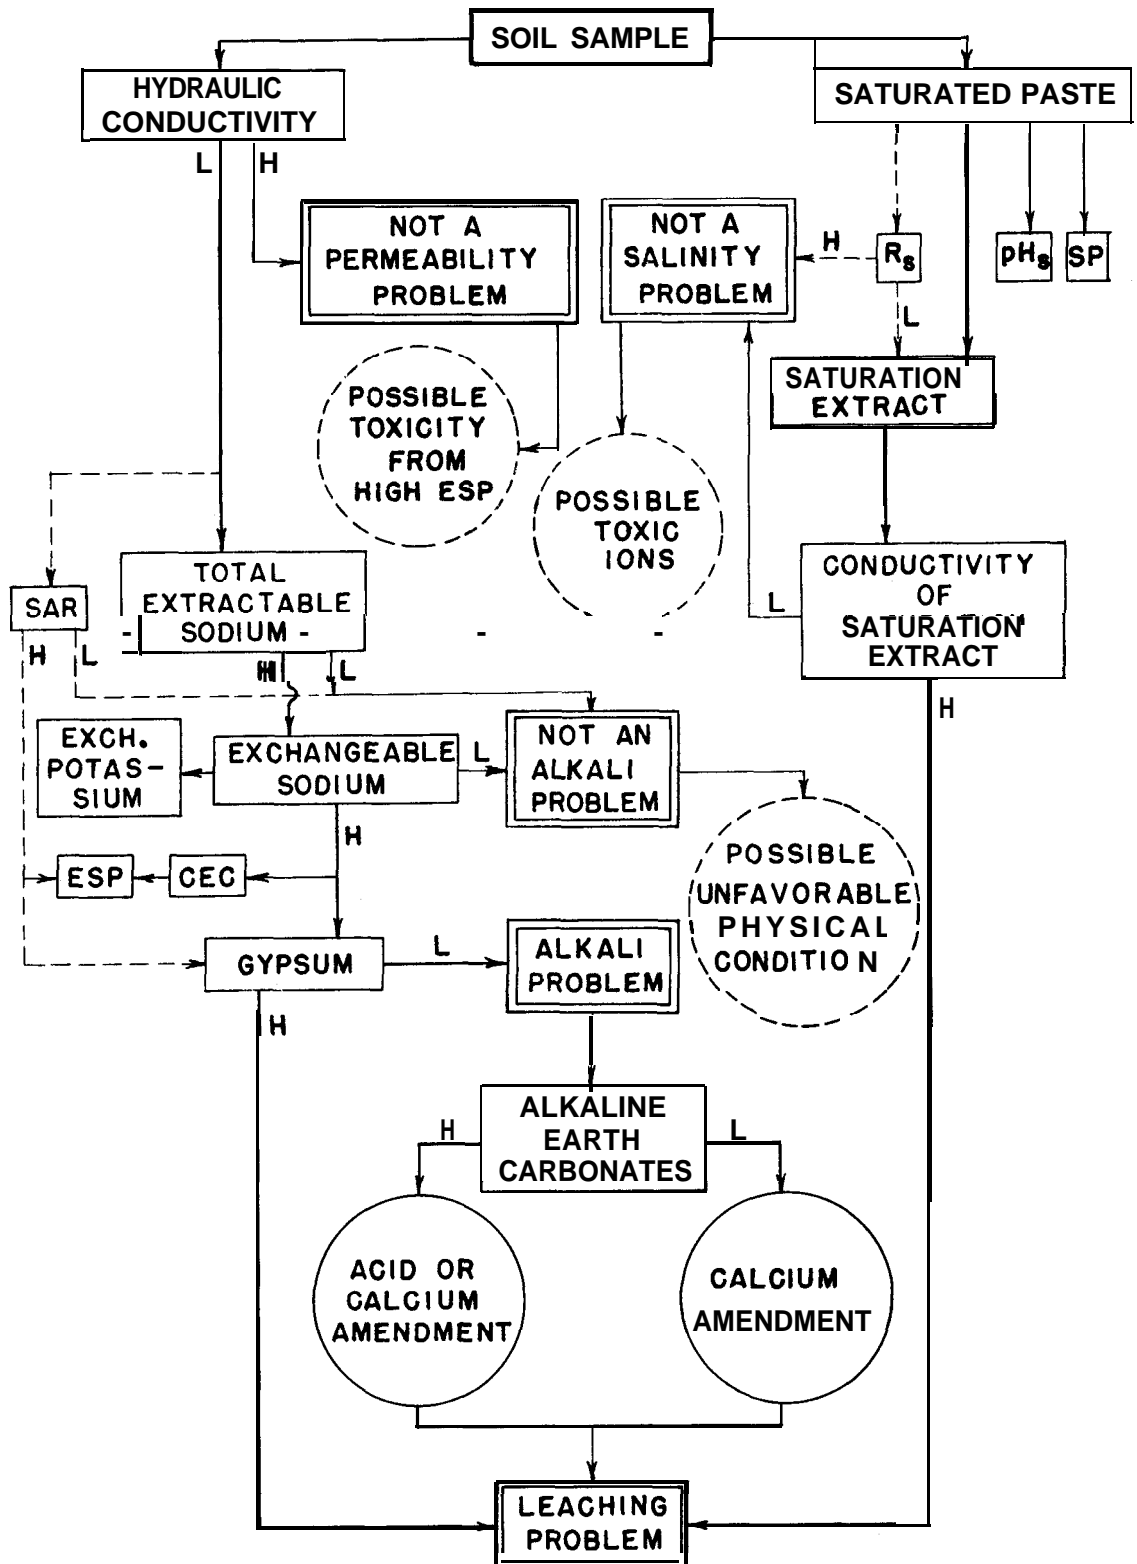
SOIL SAMPLE

HYDRAULIC CONDUCTIVITY

SATURATED PASTE

L

H

NOT A PERMEABILITY PROBLEM

NOT A SALINITY PROBLEM

H

$R_s$

$pH_s$

SP

L

POSSIBLE TOXICITY FROM HIGH ESP

SATURATION EXTRACT

POSSIBLE TOXIC IONS

SAR

TOTAL EXTRACTABLE SODIUM

CONDUCTIVITY OF SATURATION EXTRACT

L

H

L

H

L

H

EXCH. POTASSIUM

EXCHANGEABLE SODIUM

L

NOT AN ALKALI PROBLEM

H

ESP

CEC

POSSIBLE UNFAVORABLE PHYSICAL CONDITION

GYPSUM

L

ALKALI PROBLEM

H

ALKALINE EARTH CARBONATES

H

L

ACID OR CALCIUM AMENDMENT

CALCIUM AMENDMENT

LEACHING PROBLEM